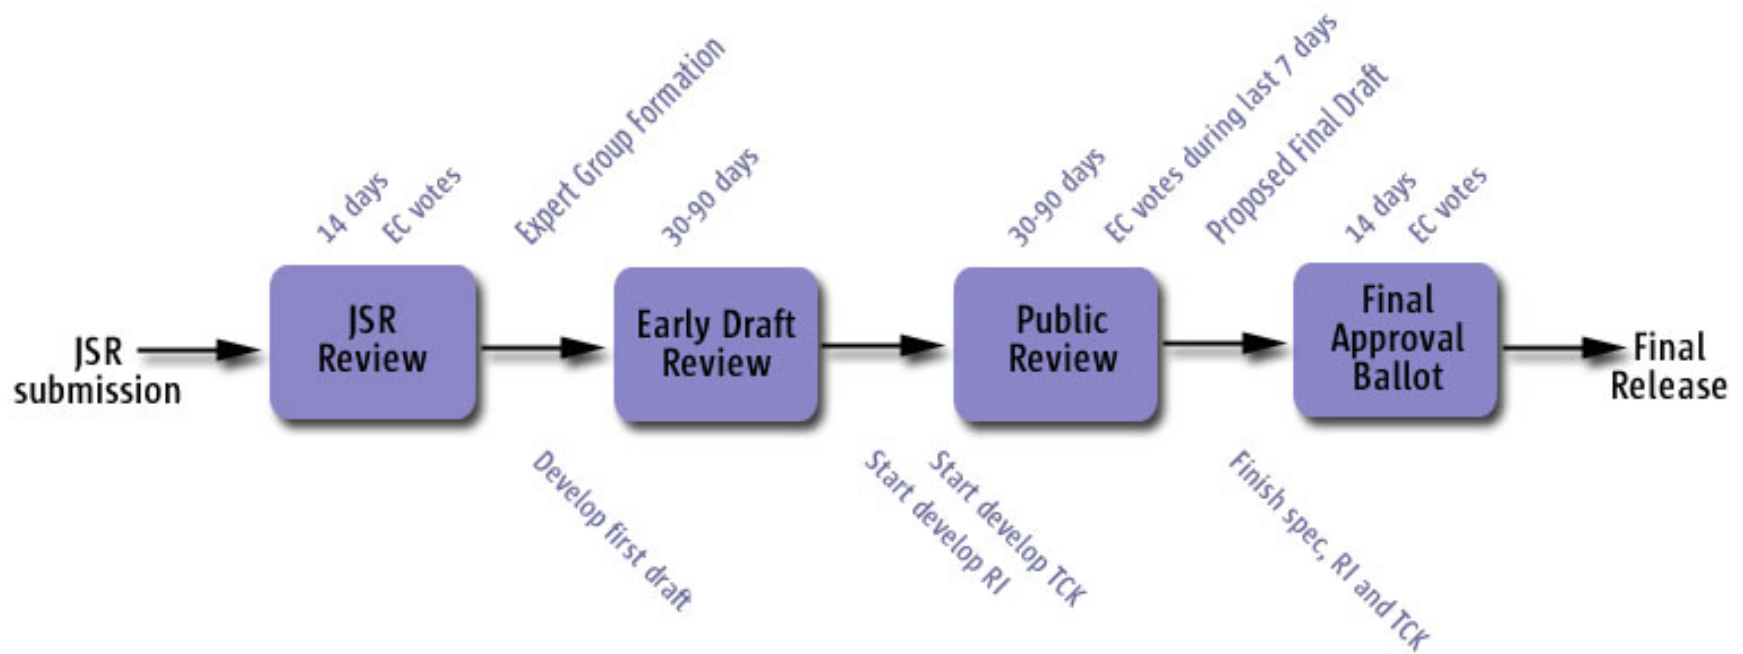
14 days
EC votes
Expert Group Formation
30-90 days
30-90 days
EC votes during last 7 days
Proposed Final Draft
14 days
EC votes

JSR submission
JSR Review
Early Draft Review
Public Review
Final Approval Ballot
Final Release

Develop first draft
Start develop RI
Start develop TCK
Finish spec, RI and TCK